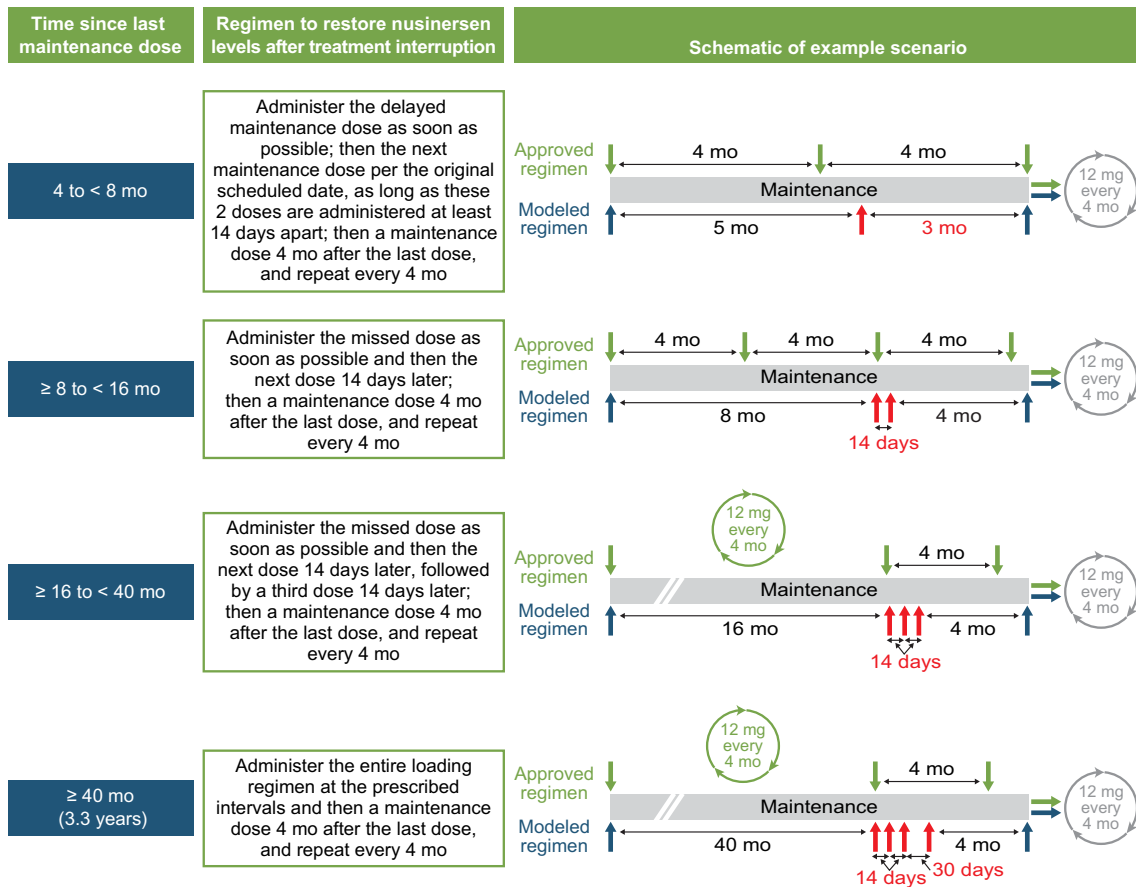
| Time since last maintenance dose | Regimen to restore nusinersen levels after treatment interruption | Schematic of example scenario |
|---|---|---|
| 4 to < 8 mo | Administer the delayed maintenance dose as soon as possible; then the next maintenance dose per the original scheduled date, as long as these 2 doses are administered at least 14 days apart; then a maintenance dose 4 mo after the last dose, and repeat every 4 mo | Approved regimen 4 mo 4 mo Maintenance Modeled regimen 5 mo 3 mo 12 mg every 4 mo |
| ≥ 8 to < 16 mo | Administer the missed dose as soon as possible and then the next dose 14 days later; then a maintenance dose 4 mo after the last dose, and repeat every 4 mo | Approved regimen 4 mo 4 mo 4 mo Maintenance Modeled regimen 8 mo 4 mo 14 days 12 mg every 4 mo |
| ≥ 16 to < 40 mo | Administer the missed dose as soon as possible and then the next dose 14 days later, followed by a third dose 14 days later; then a maintenance dose 4 mo after the last dose, and repeat every 4 mo | 12 mg every 4 mo Approved regimen 4 mo Maintenance Modeled regimen 16 mo 4 mo 14 days 12 mg every 4 mo |
| ≥ 40 mo (3.3 years) | Administer the entire loading regimen at the prescribed intervals and then a maintenance dose 4 mo after the last dose, and repeat every 4 mo | 12 mg every 4 mo Approved regimen 4 mo Maintenance Modeled regimen 40 mo 4 mo 14 days 30 days 12 mg every 4 mo |